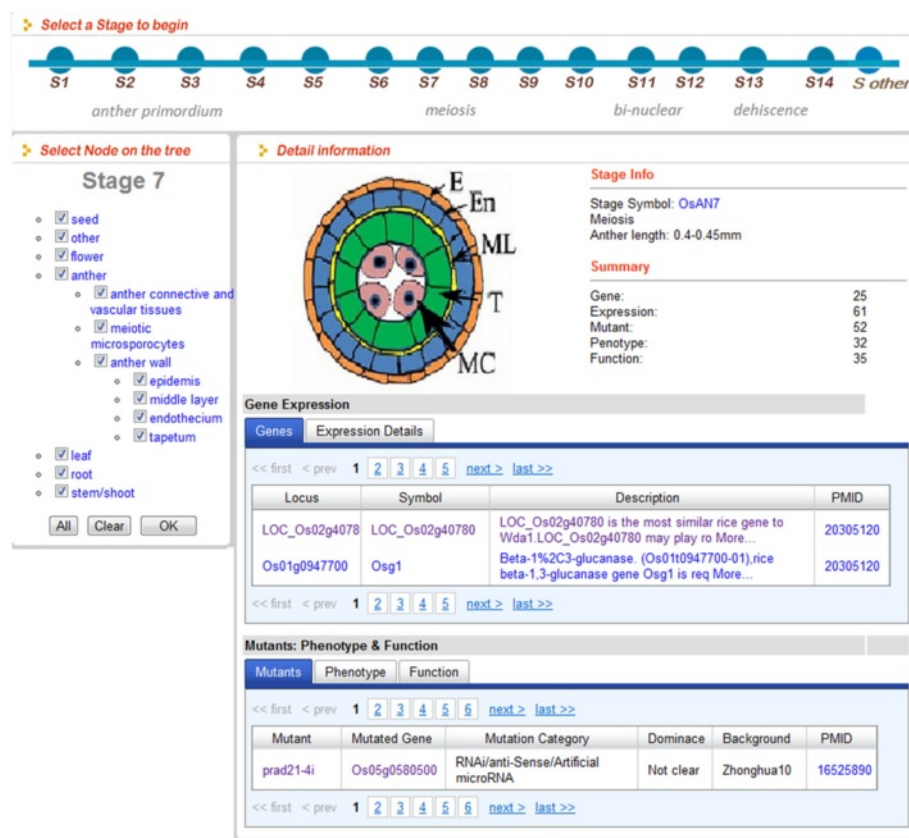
Select a Stage to begin

S1 S2 S3 S4 S5 S6 S7 S8 S9 S10 S11 S12 S13 S14 S other

anther primordium meiosis bi-nuclear dehiscence

Select Node on the tree

Stage 7

seed
other
flower
anther
anther connective and vascular tissues
meiotic microsporocytes
anther wall
epidemis
middle layer
endothecium
tapetum
leaf
root
stem/shoot

All Clear OK

Detail information

E
En
ML
T
MC

Stage Info

Stage Symbol: OsAN7
Meiosis
Anther length: 0.4-0.45mm

Summary

| | |
|---|---|
| Gene: | 25 |
| Expression: | 61 |
| Mutant: | 52 |
| Penotype: | 32 |
| Function: | 35 |

Gene Expression

Genes Expression Details

<< first < prev 1 2 3 4 5 next > last >>

| Locus | Symbol | Description | PMID |
|---|---|---|---|
| LOC_Os02g4078 | LOC_Os02g40780 | LOC_Os02g40780 is the most similar rice gene to Wda1.LOC_Os02g40780 may play ro More... | 20305120 |
| Os01g0947700 | Osg1 | Beta-1%2C3-glucanase. (Os01t0947700-01),rice beta-1,3-glucanase gene Osg1 is req More... | 20305120 |

<< first < prev 1 2 3 4 5 next > last >>

Mutants: Phenotype & Function

Mutants Phenotype Function

<< first < prev 1 2 3 4 5 6 next > last >>

| Mutant | Mutated Gene | Mutation Category | Dominace | Background | PMID |
|---|---|---|---|---|---|
| prad21-4i | Os05g0580500 | RNAi/anti-Sense/Artificial microRNA | Not clear | Zhonghua10 | 16525890 |

<< first < prev 1 2 3 4 5 6 next > last >>